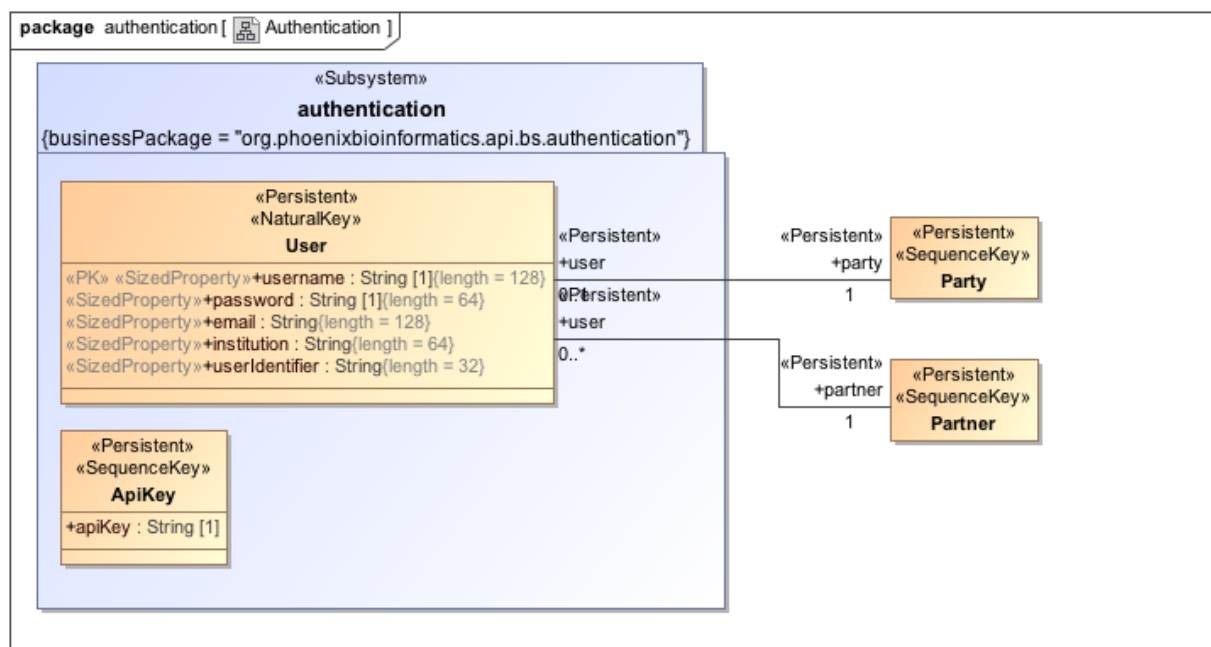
package authentication [ Authentication ]

«Subsystem»
authentication
{businessPackage = "org.phoenixbioinformatics.api.bs.authentication"}

«Persistent»
«NaturalKey»
User

«PK» «SizedProperty»+username : String [1]{length = 128}
«SizedProperty»+password : String [1]{length = 64}
«SizedProperty»+email : String{length = 128}
«SizedProperty»+institution : String{length = 64}
«SizedProperty»+userIdentifier : String{length = 32}

«Persistent»
+user
0..1

«Persistent»
+user
0..*

«Persistent»
+party
1

«Persistent»
«SequenceKey»
Party

«Persistent»
+partner
1

«Persistent»
«SequenceKey»
Partner

«Persistent»
«SequenceKey»
ApiKey

+apiKey : String [1]